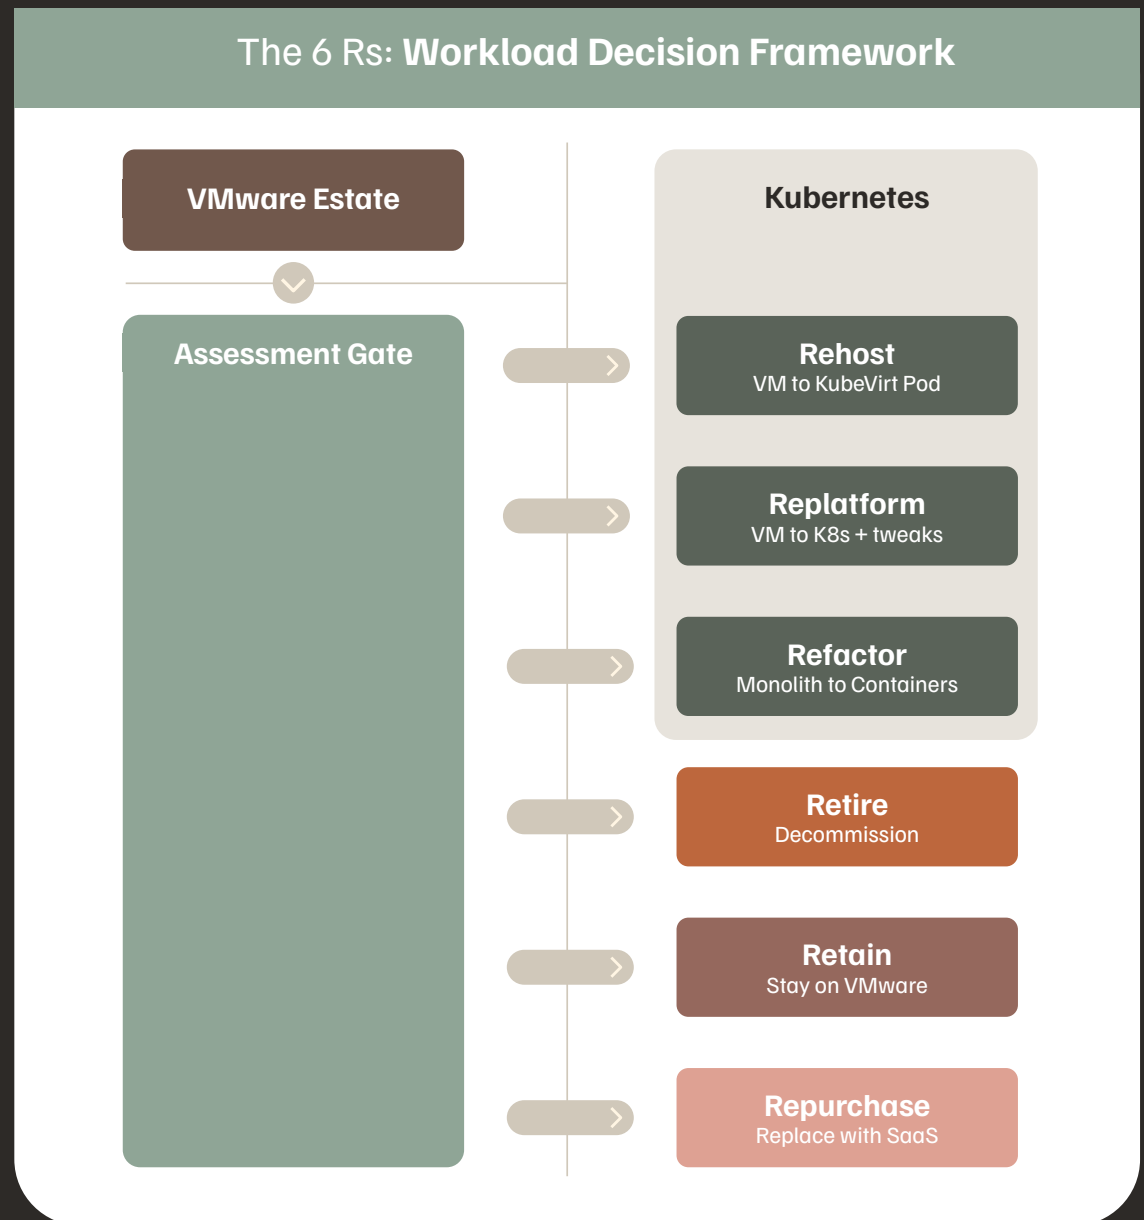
The 6 Rs: Workload Decision Framework

VMware Estate

Assessment Gate

Kubernetes

Rehost
VM to KubeVirt Pod

Replatform
VM to K8s + tweaks

Refactor
Monolith to Containers

Retire
Decommission

Retain
Stay on VMware

Repurchase
Replace with SaaS